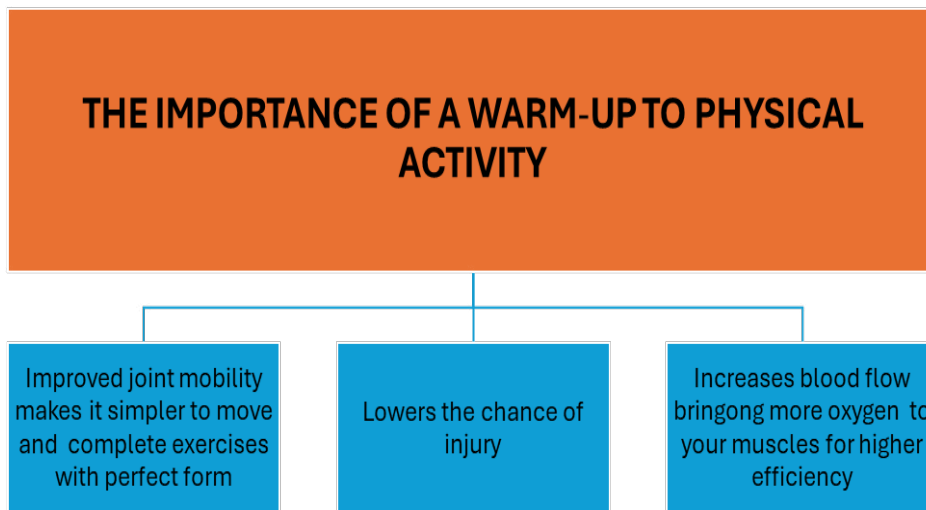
THE IMPORTANCE OF A WARM-UP TO PHYSICAL ACTIVITY

Improved joint mobility makes it simpler to move and complete exercises with perfect form

Lowers the chance of injury

Increases blood flow bringong more oxygen to your muscles for higher efficiency